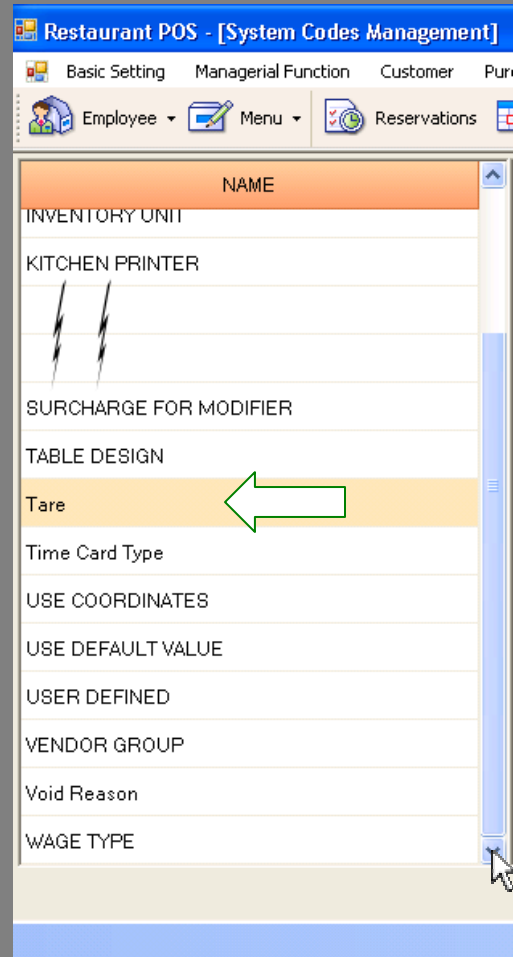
Restaurant POS - [System Codes Management]

Basic Setting Managerial Function Customer Pur

Employee Menu Reservations

NAME

INVENTORY UNIT

KITCHEN PRINTER

SURCHARGE FOR MODIFIER

TABLE DESIGN

Tare

Time Card Type

USE COORDINATES

USE DEFAULT VALUE

USER DEFINED

VENDOR GROUP

Void Reason

WAGE TYPE